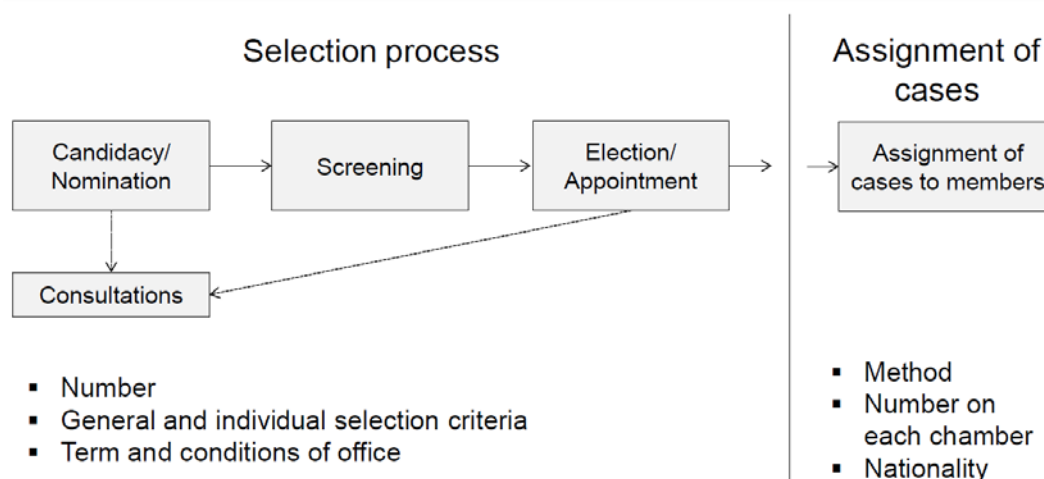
Selection process

Candidacy/ Nomination

Screening

Election/ Appointment

Consultations

- Number
- General and individual selection criteria
- Term and conditions of office

Assignment of cases

Assignment of cases to members

- Method
- Number on each chamber
- Nationality